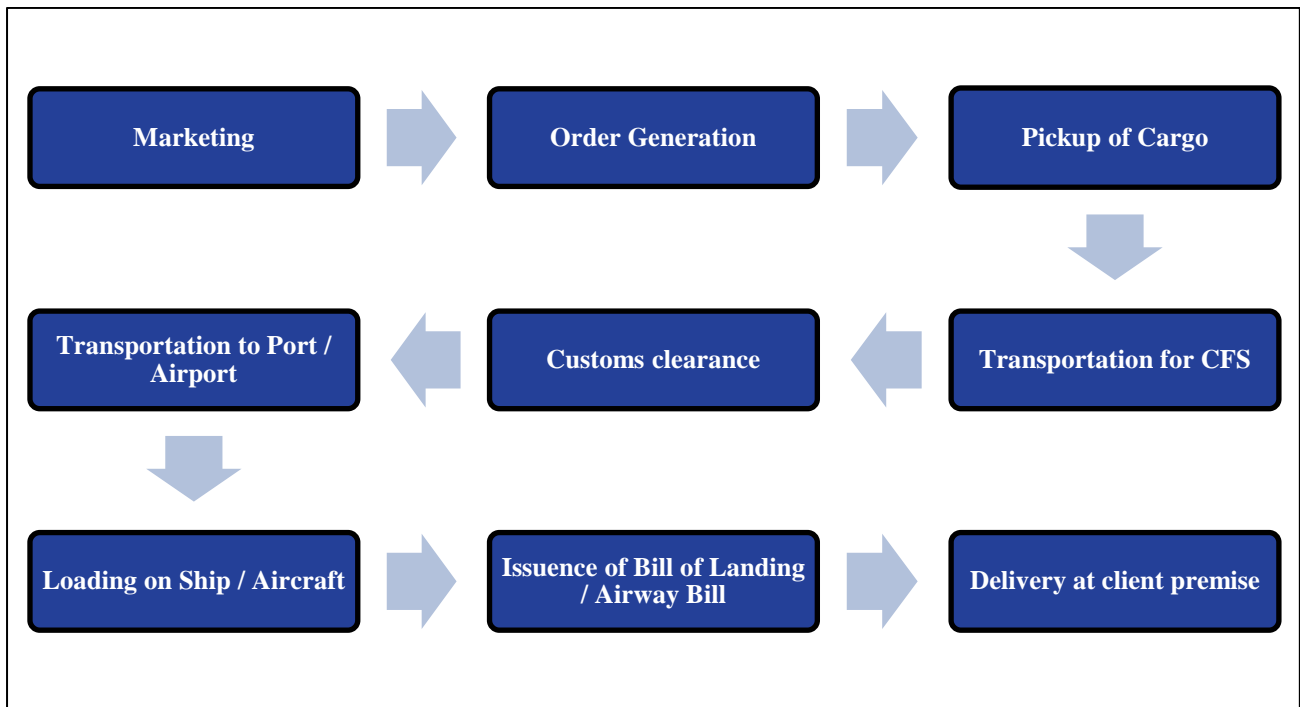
Marketing

Order Generation

Pickup of Cargo

Transportation for CFS

Customs clearance

Transportation to Port / Airport

Loading on Ship / Aircraft

Issuence of Bill of Landing / Airway Bill

Delivery at client premise